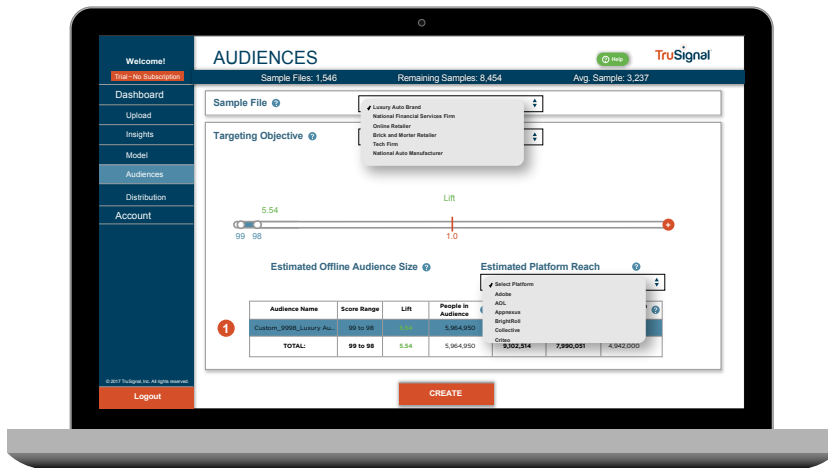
Welcome!
Trial – No Subscription
Dashboard
Upload
Insights
Model
Audiences
Distribution
Account

AUDIENCES
Help
TruSignal
Sample Files: 1,546
Remaining Samples: 8,454
Avg. Sample: 3,237

Sample File
✓ Luxury Auto Brand
National Financial Services Firm
Online Retailer
Brick and Morter Retailer
Tech Firm
National Auto Manufacturer

Targeting Objective

5.54
Lift
99 98
1.0

Estimated Offline Audience Size
Estimated Platform Reach
✓ Select Platform
Adobe
AOL
Appnexus
BrightRoll
Collective
Criteo

| Audience Name | Score Range | Lift | People in Audience | | | |
|---|---|---|---|---|---|---|
| Custom_9998_Luxury Au... | 99 to 98 | 5.54 | 5,964,950 | | | |
| TOTAL: | 99 to 98 | 5.54 | 5,964,950 | 9,102,514 | 7,990,051 | 4,942,000 |

1

© 2017 TruSignal, Inc. All rights reserved.
Logout
CREATE